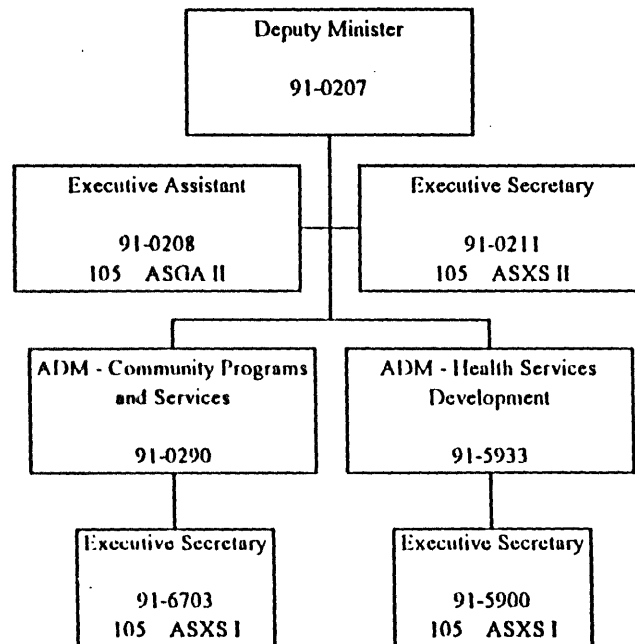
Deputy Minister

91-0207

Executive Assistant

91-0208
105 ASGA II

Executive Secretary

91-0211
105 ASXS II

ADM - Community Programs and Services

91-0290

ADM - Health Services Development

91-5933

Executive Secretary

91-6703
105 ASXS I

Executive Secretary

91-5900
105 ASXS I